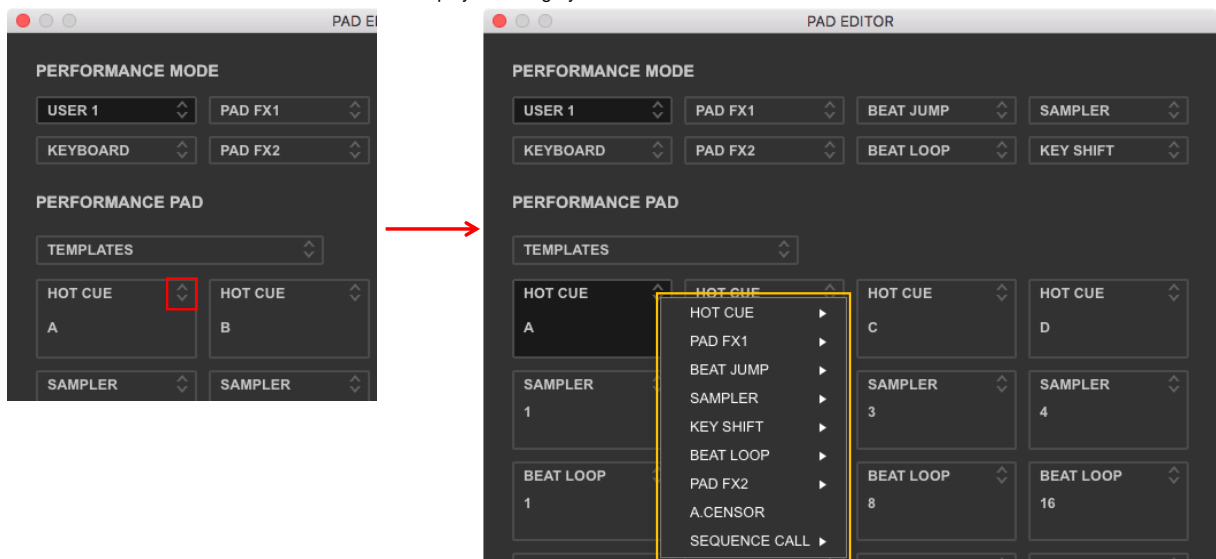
PAD E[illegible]

PERFORMANCE MODE

USER 1
PAD FX1
KEYBOARD
PAD FX2

PERFORMANCE PAD

TEMPLATES

HOT CUE
A
HOT CUE
B

SAMPLER
SAMPLER

PAD EDITOR

PERFORMANCE MODE

USER 1
PAD FX1
BEAT JUMP
SAMPLER
KEYBOARD
PAD FX2
BEAT LOOP
KEY SHIFT

PERFORMANCE PAD

TEMPLATES

HOT CUE
A
HOT CUE
HOT CUE
C
HOT CUE
D

SAMPLER
1
SAMPLER
3
SAMPLER
4

BEAT LOOP
1
BEAT LOOP
8
BEAT LOOP
16

HOT CUE ▸
PAD FX1 ▸
BEAT JUMP ▸
SAMPLER ▸
KEY SHIFT ▸
BEAT LOOP ▸
PAD FX2 ▸
A.CENSOR
SEQUENCE CALL ▸